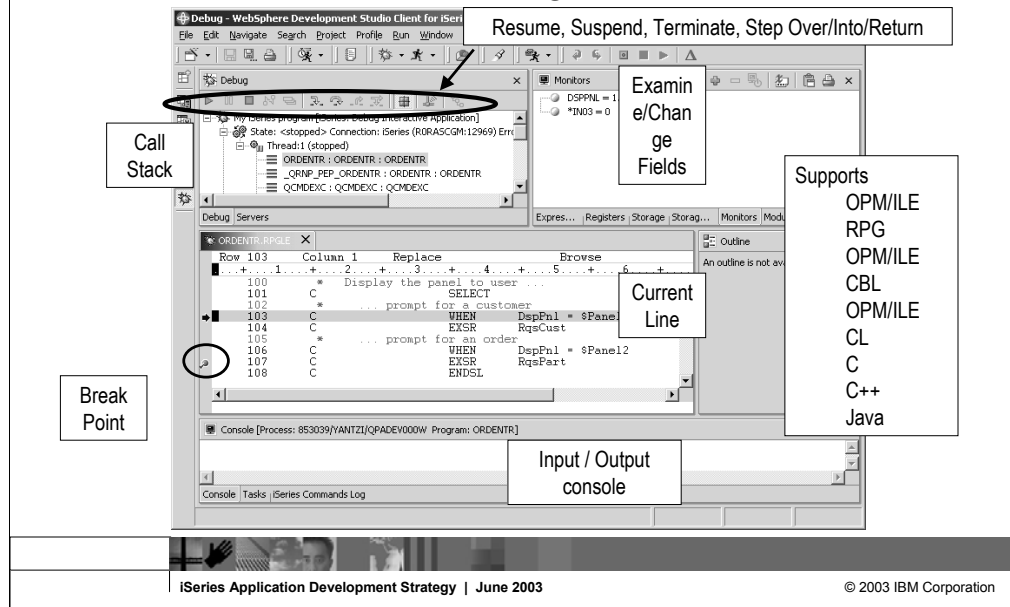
Debug - WebSphere Development Studio Client for iSeries

File Edit Navigate Search Project Profile Run Window

Resume, Suspend, Terminate, Step Over/Into/Return

Debug

Monitors

DSPPNL = 1

*IN03 = 0

Examine/Change Fields

My iSeries program [iSeries: Debug Interactive Application]

State: <stopped> Connection: iSeries (R0RASCGM:12969) Erro

Thread:1 (stopped)

ORDENTR : ORDENTR : ORDENTR

_QRNP_PEP_ORDENTR : ORDENTR : ORDENTR

QCMDEXC : QCMDEXC : QCMDEXC

Call Stack

Debug Servers

Expres... Registers Storage Storag... Monitors Modu

Supports
OPM/ILE
RPG
OPM/ILE
CBL
OPM/ILE
CL
C
C++
Java

ORDENTR.RPGLE

Outline

An outline is not ava

Row 103 Column 1 Replace Browse

....+....1....+....2....+....3....+....4....+....5....+....6....+

100 * Display the panel to user ...
101 C SELECT
102 * ... prompt for a customer
103 C WHEN DspPnl = $Panel
104 C EXSR RqsCust
105 * ... prompt for an order
106 C WHEN DspPnl = $Panel2
107 C EXSR RqsPart
108 C ENDSL

Current Line

Break Point

Console [Process: 853039/YANTZI/QPADEV000W Program: ORDENTR]

Input / Output console

Console Tasks iSeries Commands Log

iSeries Application Development Strategy | June 2003

© 2003 IBM Corporation